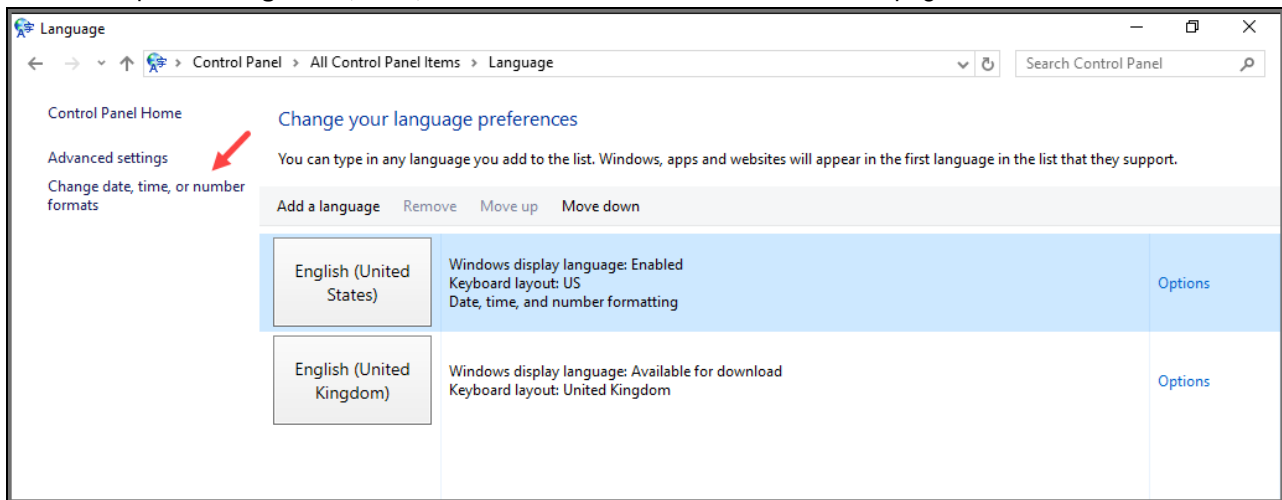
Language

Control Panel > All Control Panel Items > Language

Search Control Panel

Control Panel Home

Advanced settings

Change date, time, or number formats

Change your language preferences

You can type in any language you add to the list. Windows, apps and websites will appear in the first language in the list that they support.

Add a language Remove Move up Move down

English (United States)

Windows display language: Enabled
Keyboard layout: US
Date, time, and number formatting

Options

English (United Kingdom)

Windows display language: Available for download
Keyboard layout: United Kingdom

Options